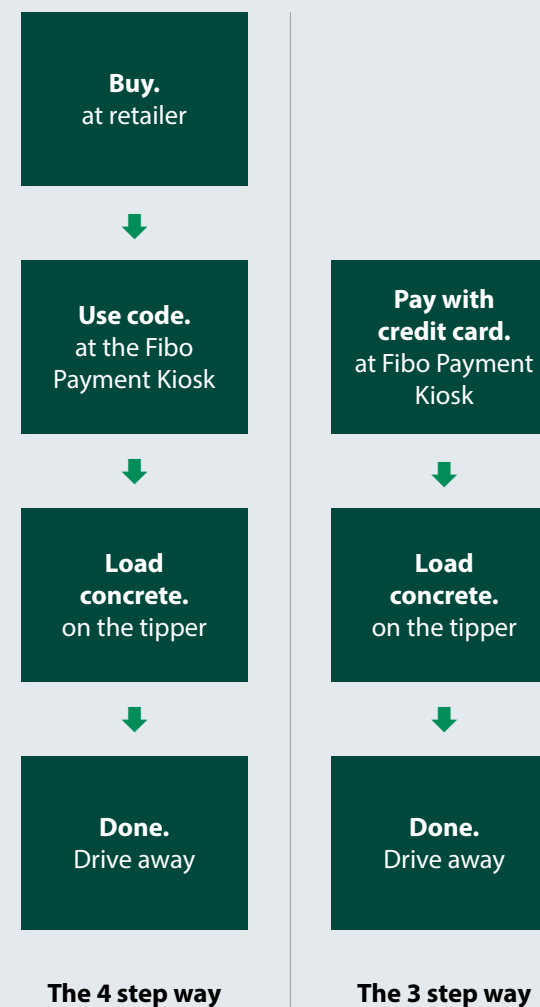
**Buy.**
at retailer

**Use code.**
at the Fibo Payment Kiosk

**Load concrete.**
on the tipper

**Done.**
Drive away

**The 4 step way**

**Pay with credit card.**
at Fibo Payment Kiosk

**Load concrete.**
on the tipper

**Done.**
Drive away

**The 3 step way**